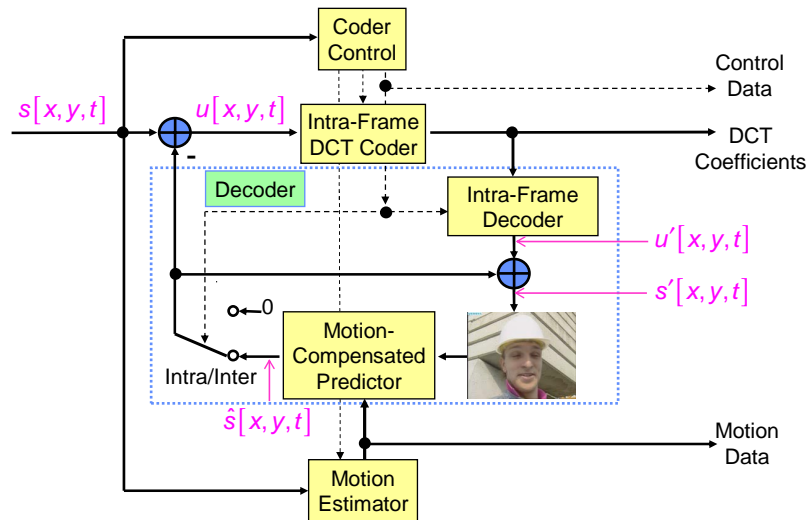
Coder Control

Control Data

$s[x,y,t]$

$u[x,y,t]$

Intra-Frame DCT Coder

DCT Coefficients

-

Decoder

Intra-Frame Decoder

$u'[x,y,t]$

$s'[x,y,t]$

0

Motion-Compensated Predictor

Intra/Inter

$\hat{s}[x,y,t]$

Motion Data

Motion Estimator